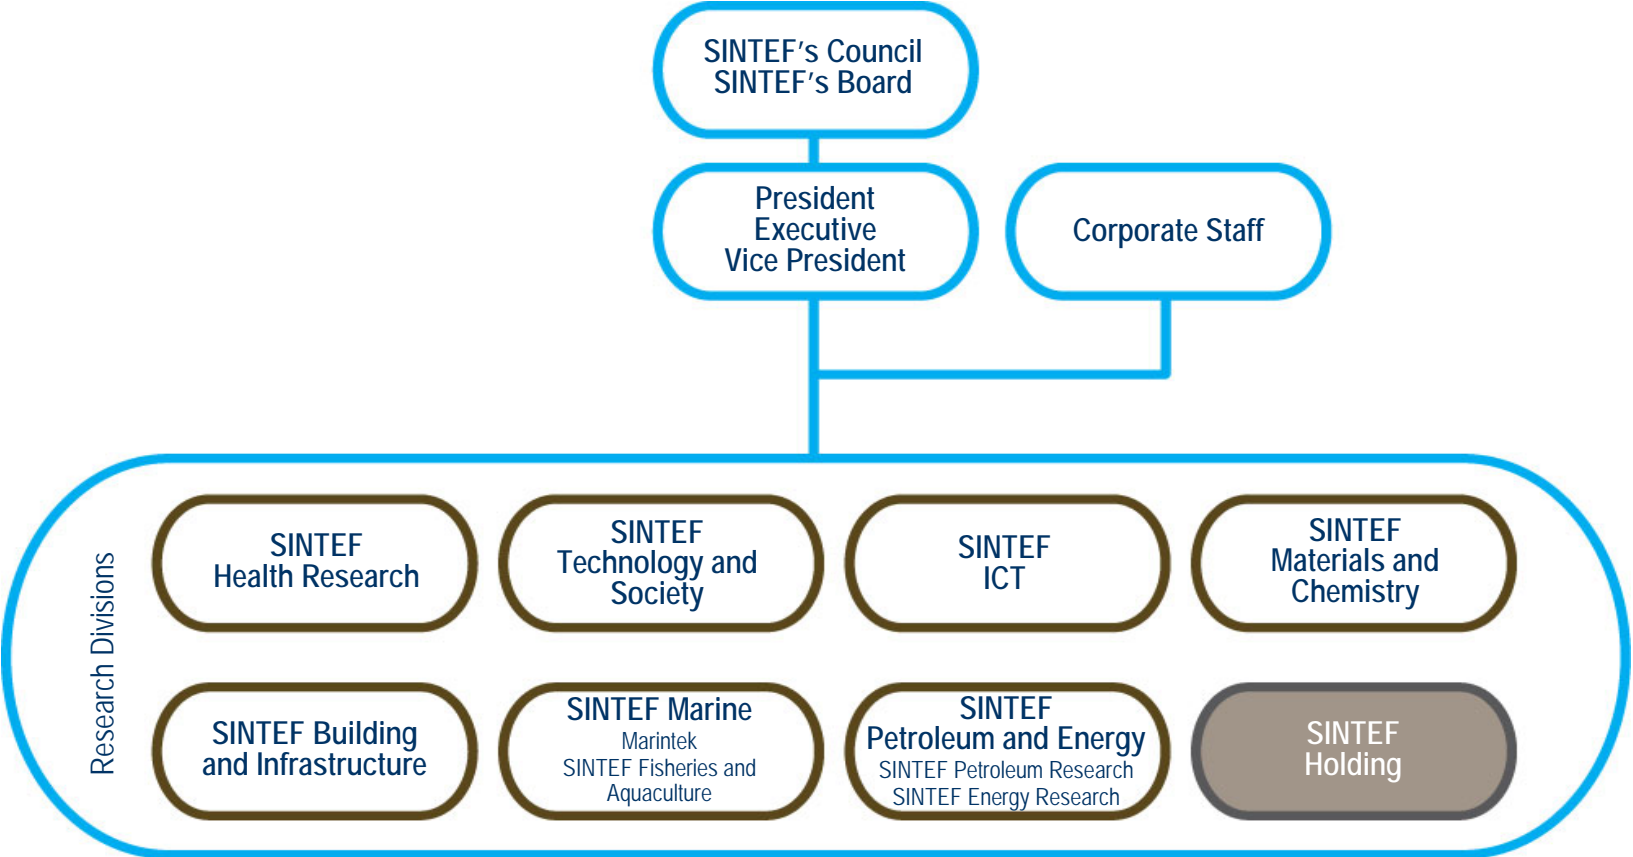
SINTEF's Council
SINTEF's Board

President
Executive
Vice President

Corporate Staff

Research Divisions

SINTEF
Health Research

SINTEF
Technology and
Society

SINTEF
ICT

SINTEF
Materials and
Chemistry

SINTEF Building
and Infrastructure

SINTEF Marine
Marintek
SINTEF Fisheries and
Aquaculture

SINTEF
Petroleum and Energy
SINTEF Petroleum Research
SINTEF Energy Research

SINTEF
Holding